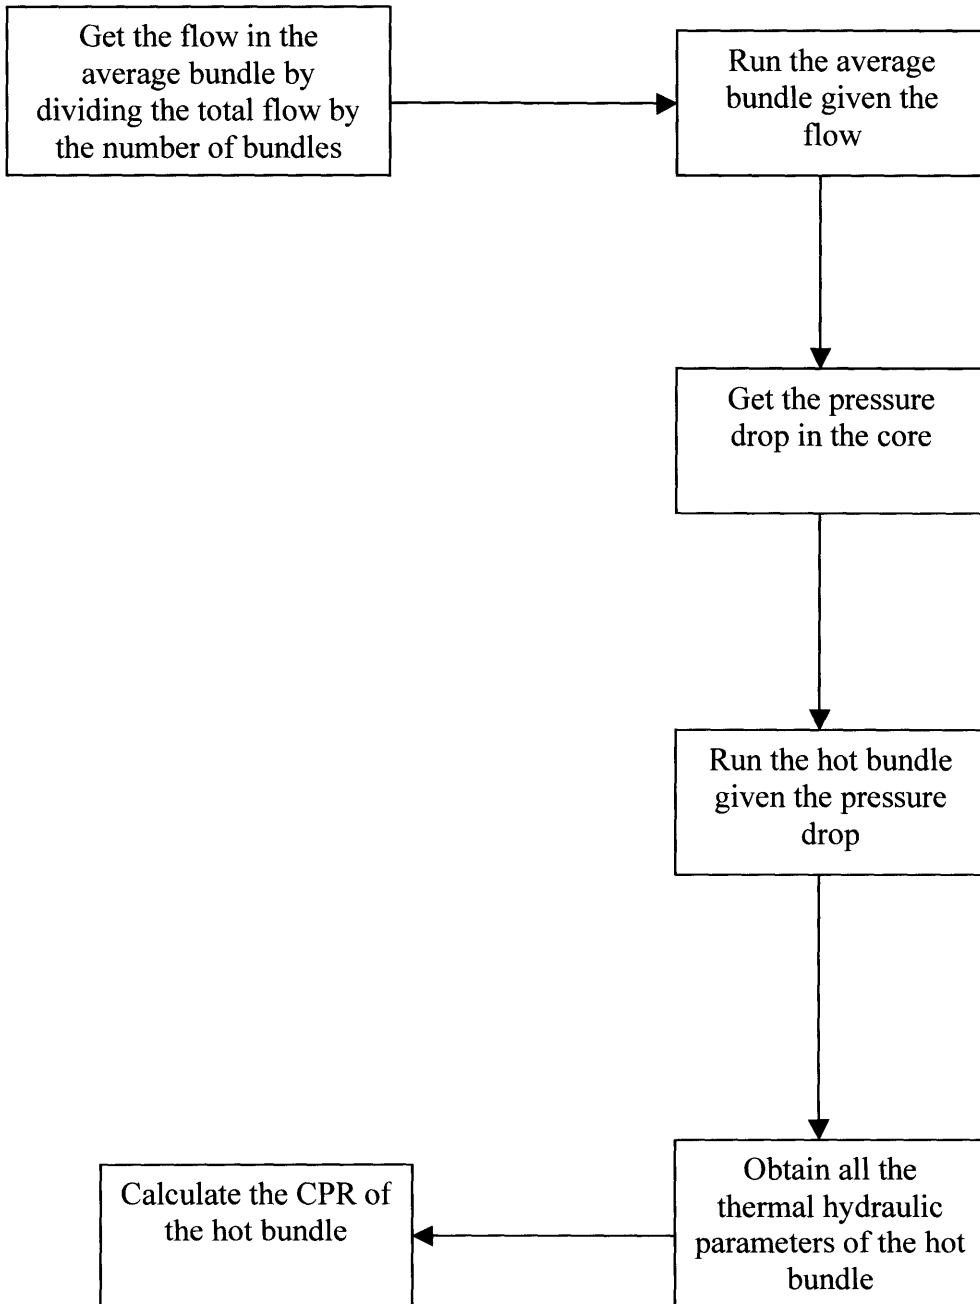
Get the flow in the average bundle by dividing the total flow by the number of bundles

Run the average bundle given the flow

Get the pressure drop in the core

Run the hot bundle given the pressure drop

Obtain all the thermal hydraulic parameters of the hot bundle

Calculate the CPR of the hot bundle